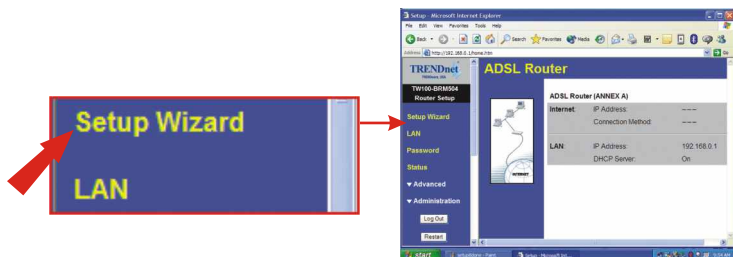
Setup Wizard

LAN

Setup - Microsoft Internet Explorer

File Edit View Favorites Tools Help

Back Search Favorites Media

Address http://192.168.0.1/home.htm Go

TRENDnet

TW100-BRM504 Router Setup

ADSL Router

Setup Wizard

LAN

Password

Status

▼ Advanced

▼ Administration

Log Out

Restart

ADSL Router (ANNEX A)

| | | |
|---|---|---|
| Internet: | IP Address: | ---- |
| | Connection Method: | ---- |
| LAN: | IP Address: | 192.168.0.1 |
| | DHCP Server: | On |

start

setupWizard - Paint

Setup - Microsoft Int...